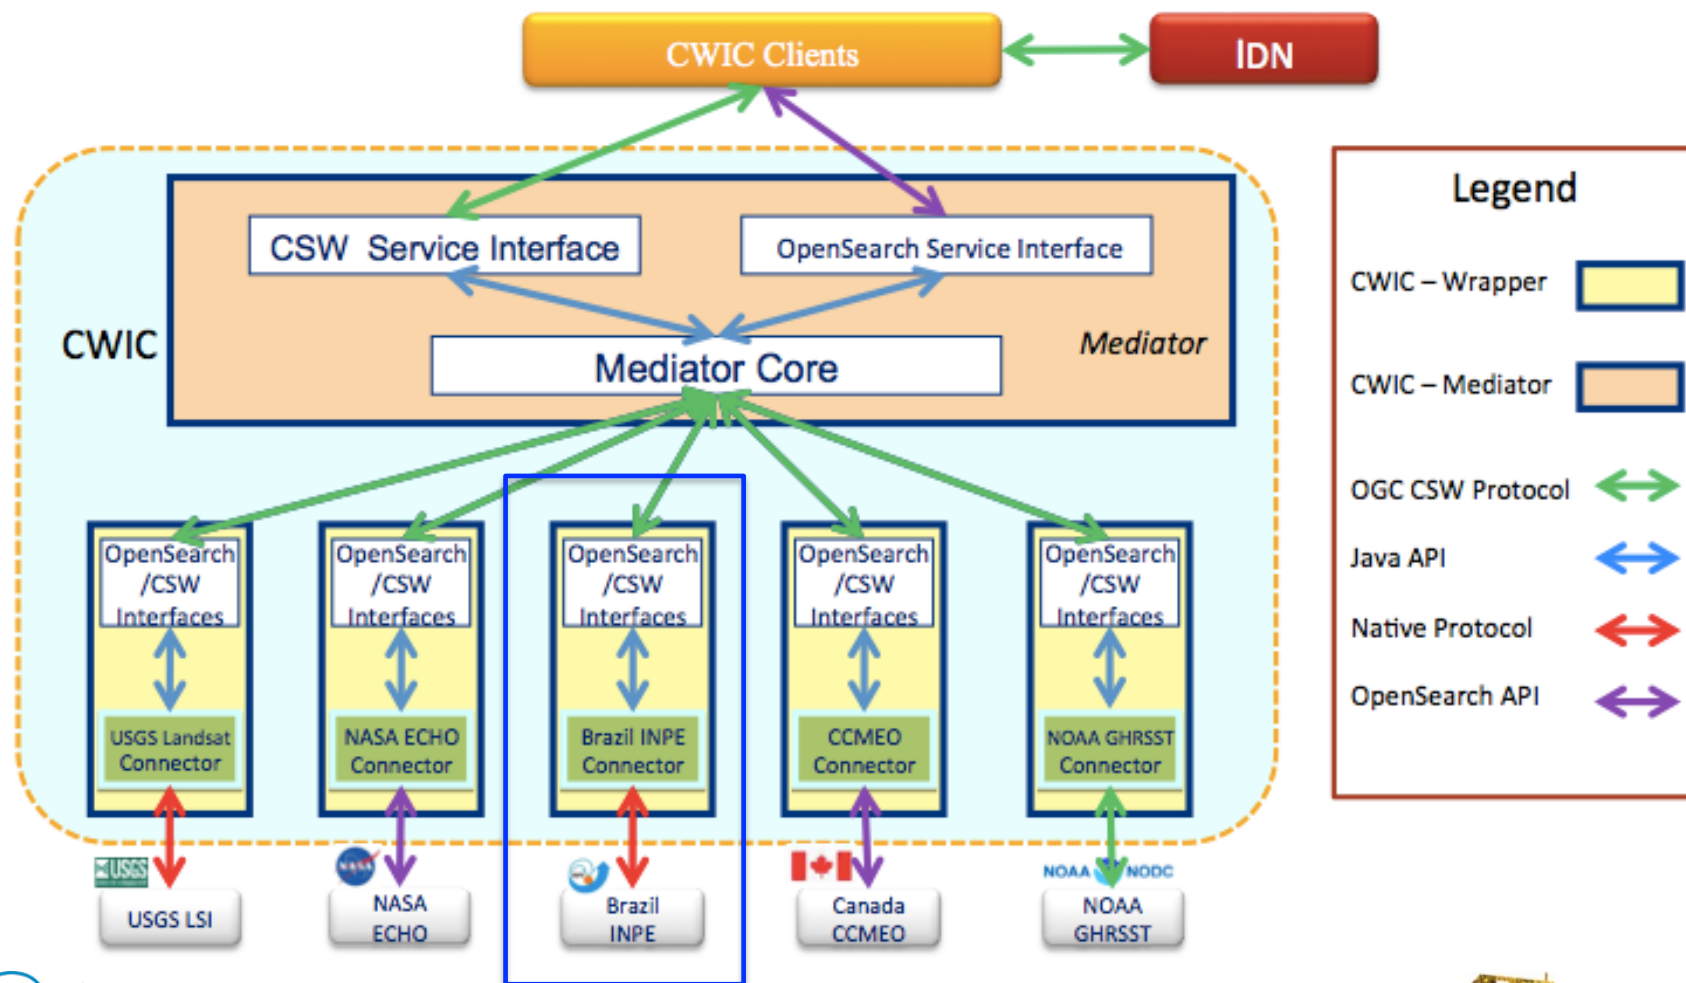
CWIC Clients

IDN

CWIC

CSW Service Interface

OpenSearch Service Interface

Mediator Core

Mediator

OpenSearch /CSW Interfaces

USGS Landsat Connector

OpenSearch /CSW Interfaces

NASA ECHO Connector

OpenSearch /CSW Interfaces

Brazil INPE Connector

OpenSearch /CSW Interfaces

CCMEO Connector

OpenSearch /CSW Interfaces

NOAA GHRSST Connector

USGS

USGS LSI

NASA

NASA ECHO

Brazil INPE

Canada CCMEO

NOAA NODC

NOAA GHRSST

Legend

CWIC – Wrapper

CWIC – Mediator

OGC CSW Protocol

Java API

Native Protocol

OpenSearch API